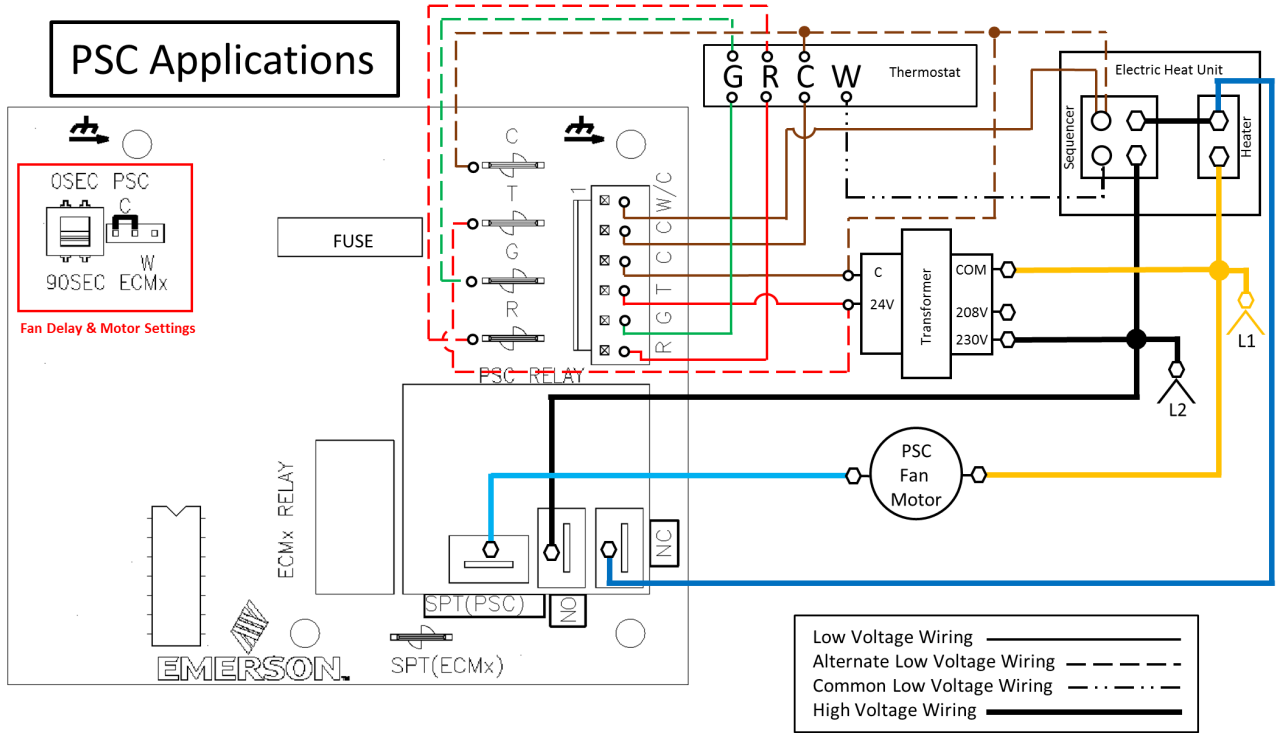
PSC Applications

0SEC PSC
C
90SEC W
ECMx
Fan Delay & Motor Settings

FUSE

C
T
G
R

1
W/C
C
C
T
G
R

PSC RELAY

G R C W
Thermostat

Electric Heat Unit
Sequencer
Heater

C
24V
Transformer
COM
208V
230V

L1
L2

PSC
Fan
Motor

ECMx RELAY

SPT(PSC)
NO
NC
SPT(ECMx)

EMERSON.

| Low Voltage Wiring |
|---|
| Alternate Low Voltage Wiring |
| Common Low Voltage Wiring |
| High Voltage Wiring |